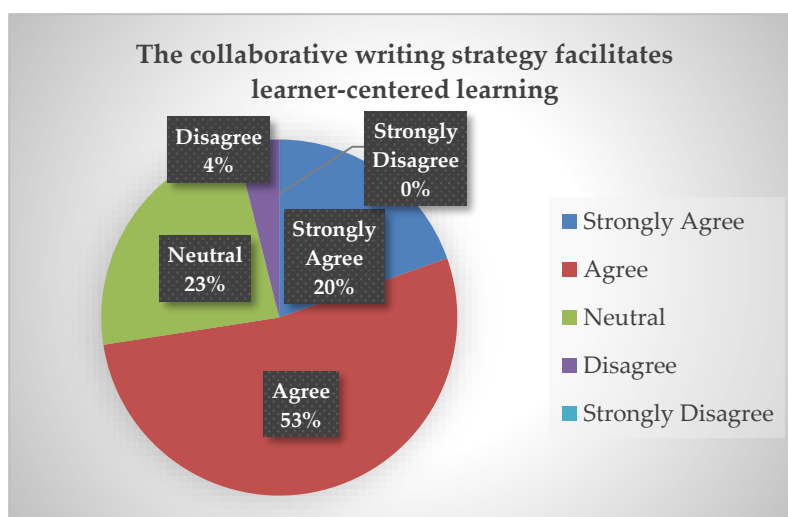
The collaborative writing strategy facilitates learner-centered learning

Disagree 4%

Strongly Disagree 0%

Strongly Agree 20%

Neutral 23%

Agree 53%

Strongly Agree
Agree
Neutral
Disagree
Strongly Disagree